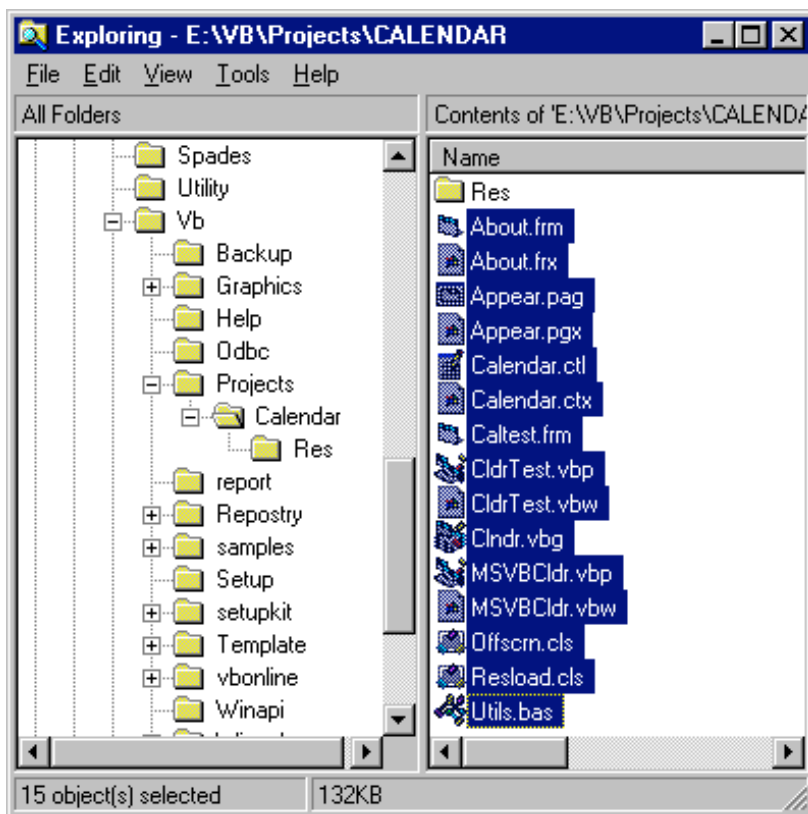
Exploring - E:\VB\Projects\CALENDAR

File Edit View Tools Help

All Folders

Contents of 'E:\VB\Projects\CALENDA

Spades
Utility
Vb
Backup
Graphics
Help
Odbc
Projects
Calendar
Res
report
Repostry
samples
Setup
setupkit
Template
vbonline
Winapi

Name
Res
About.frm
About.frx
Appear.pag
Appear.pgx
Calendar.ctl
Calendar.ctx
Caltest.frm
CldrTest.vbp
CldrTest.vbw
Clndr.vbg
MSVBCldr.vbp
MSVBCldr.vbw
Offscrn.cls
Resload.cls
Utils.bas

15 object(s) selected
132KB